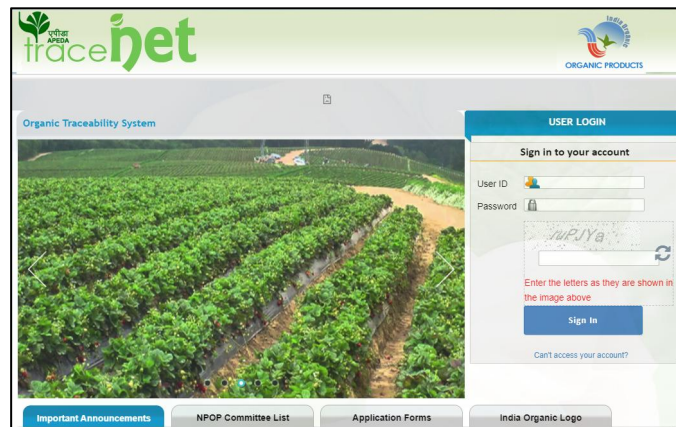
एपीडा
APEDA
tracenet

India Organic
ORGANIC PRODUCTS

Organic Traceability System

USER LOGIN

Sign in to your account

User ID

Password

ruPJYa

Enter the letters as they are shown in the image above

Sign In

Can't access your account?

Important Announcements

NPOP Committee List

Application Forms

India Organic Logo